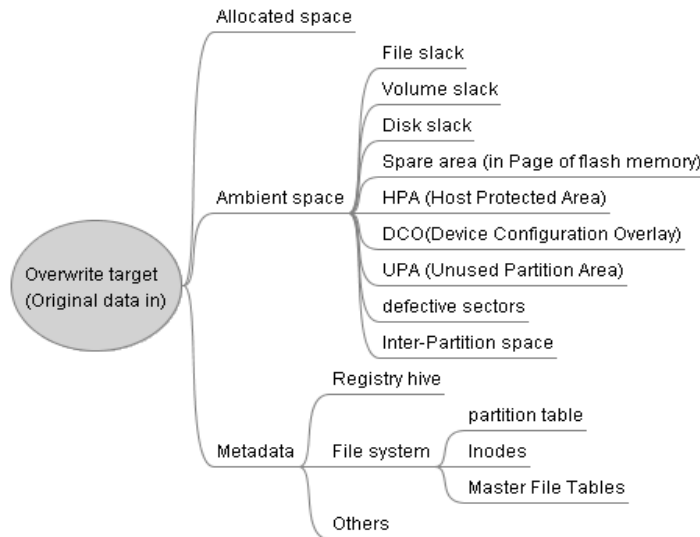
Overwrite target (Original data in)

Allocated space

Ambient space

File slack

Volume slack

Disk slack

Spare area (in Page of flash memory)

HPA (Host Protected Area)

DCO(Device Configuration Overlay)

UPA (Unused Partition Area)

defective sectors

Inter-Partition space

Metadata

Registry hive

File system

partition table

Inodes

Master File Tables

Others